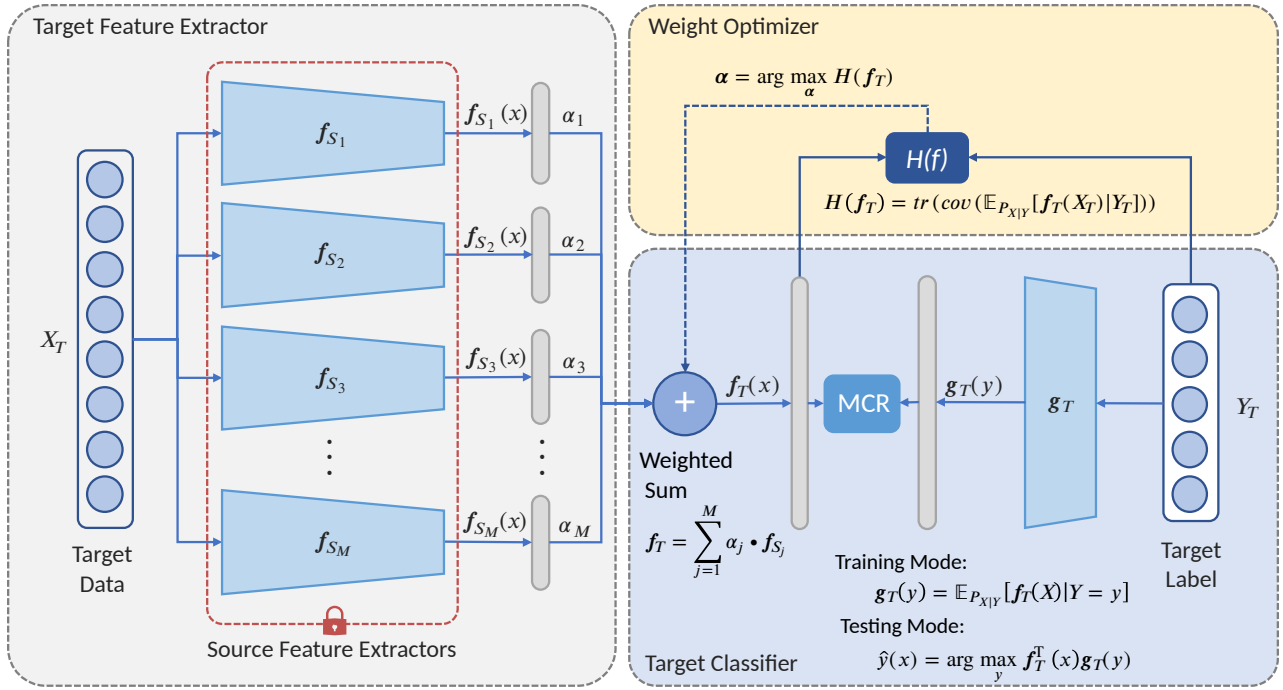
Target Feature Extractor

$X_T$

Target Data

$\boldsymbol{f}_{S_1}$

$\boldsymbol{f}_{S_1}(x)$

$\alpha_1$

$\boldsymbol{f}_{S_2}$

$\boldsymbol{f}_{S_2}(x)$

$\alpha_2$

$\boldsymbol{f}_{S_3}$

$\boldsymbol{f}_{S_3}(x)$

$\alpha_3$

$\boldsymbol{f}_{S_M}$

$\boldsymbol{f}_{S_M}(x)$

$\alpha_M$

Source Feature Extractors

Weight Optimizer

$\boldsymbol{\alpha} = \arg\max_{\boldsymbol{\alpha}} H(\boldsymbol{f}_T)$

H(f)

$H(\boldsymbol{f}_T) = tr(cov(\mathbb{E}_{P_{X|Y}}[\boldsymbol{f}_T(X_T)|Y_T]))$

+

Weighted Sum

$\boldsymbol{f}_T(x)$

$\boldsymbol{f}_T = \sum_{j=1}^{M} \alpha_j \cdot \boldsymbol{f}_{S_j}$

MCR

$\boldsymbol{g}_T(y)$

$\boldsymbol{g}_T$

$Y_T$

Target Label

Training Mode:

$\boldsymbol{g}_T(y) = \mathbb{E}_{P_{X|Y}}[\boldsymbol{f}_T(X)|Y = y]$

Testing Mode:

$\hat{y}(x) = \arg\max_{y} \boldsymbol{f}_T^{\mathrm{T}}(x)\boldsymbol{g}_T(y)$

Target Classifier